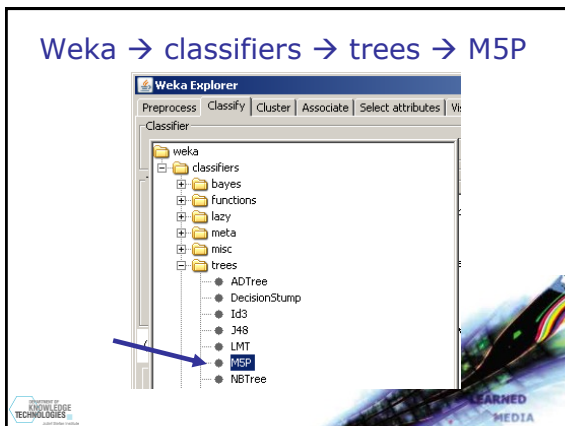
Weka → classifiers → trees → M5P

Weka Explorer

Preprocess | Classify | Cluster | Associate | Select attributes | Vis

Classifier

weka
classifiers
bayes
functions
lazy
meta
misc
trees
ADTree
DecisionStump
Id3
J48
LMT
M5P
NBTree

DEPARTMENT OF KNOWLEDGE TECHNOLOGIES

LEARNED MEDIA